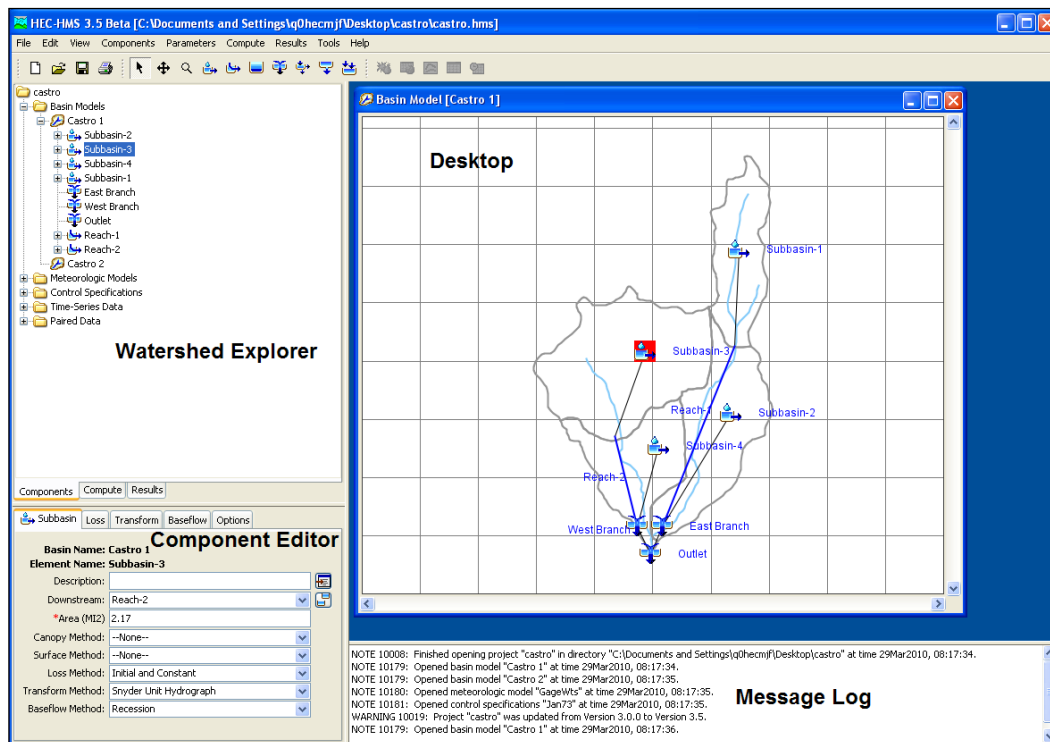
HEC-HMS 3.5 Beta [C:\Documents and Settings\q0hecmjf\Desktop\castro\castro.hms]

File Edit View Components Parameters Compute Results Tools Help

castro
Basin Models
Castro 1
Subbasin-2
Subbasin-3
Subbasin-4
Subbasin-1
East Branch
West Branch
Outlet
Reach-1
Reach-2
Castro 2
Meteorologic Models
Control Specifications
Time-Series Data
Paired Data

Watershed Explorer

Components Compute Results

Subbasin Loss Transform Baseflow Options

Component Editor

Basin Name: Castro 1
Element Name: Subbasin-3
Description:
Downstream: Reach-2
*Area (MI2) 2.17
Canopy Method: --None--
Surface Method: --None--
Loss Method: Initial and Constant
Transform Method: Snyder Unit Hydrograph
Baseflow Method: Recession

Basin Model [Castro 1]

Desktop

Subbasin-1
Subbasin-3
Reach-1
Subbasin-2
Subbasin-4
Reach-2
West Branch
East Branch
Outlet

NOTE 10008: Finished opening project "castro" in directory "C:\Documents and Settings\q0hecmjf\Desktop\castro" at time 29Mar2010, 08:17:34.
NOTE 10179: Opened basin model "Castro 1" at time 29Mar2010, 08:17:34.
NOTE 10179: Opened basin model "Castro 2" at time 29Mar2010, 08:17:35.
NOTE 10180: Opened meteorologic model "GageWts" at time 29Mar2010, 08:17:35.
NOTE 10181: Opened control specifications "Jan73" at time 29Mar2010, 08:17:35.
WARNING 10019: Project "castro" was updated from Version 3.0.0 to Version 3.5.
NOTE 10179: Opened basin model "Castro 1" at time 29Mar2010, 08:17:36.

Message Log